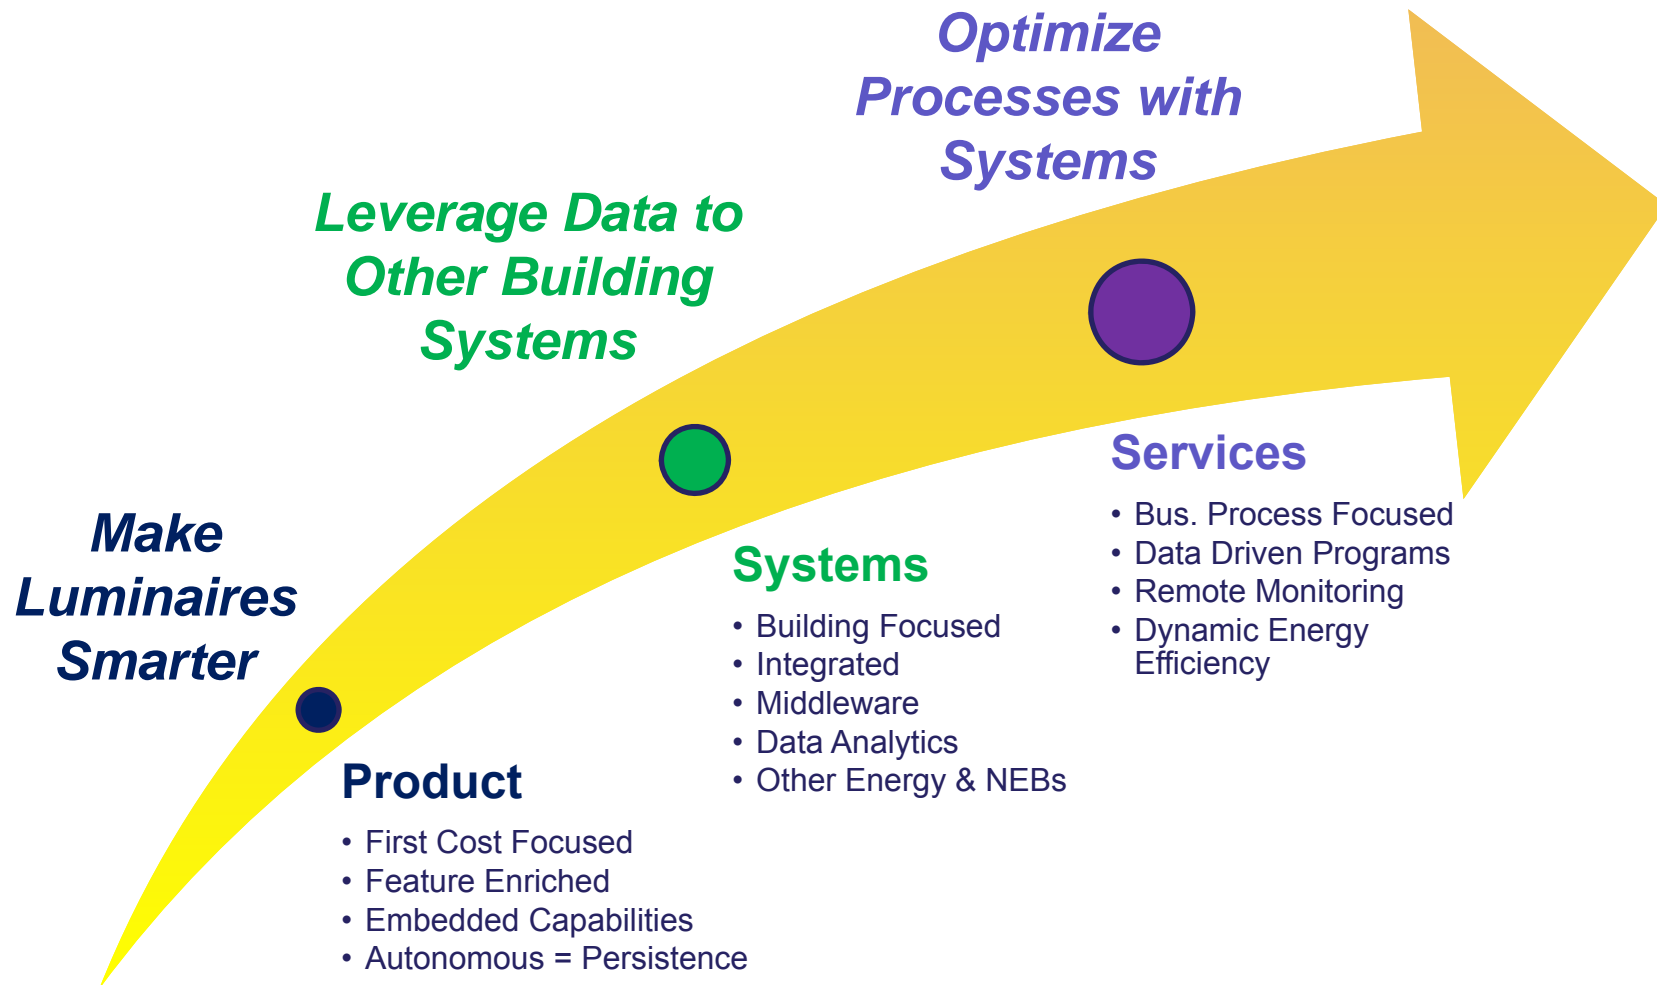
Optimize Processes with Systems

Leverage Data to Other Building Systems

Make Luminaires Smarter

Services
• Bus. Process Focused
• Data Driven Programs
• Remote Monitoring
• Dynamic Energy Efficiency

Systems
• Building Focused
• Integrated
• Middleware
• Data Analytics
• Other Energy & NEBs

Product
• First Cost Focused
• Feature Enriched
• Embedded Capabilities
• Autonomous = Persistence